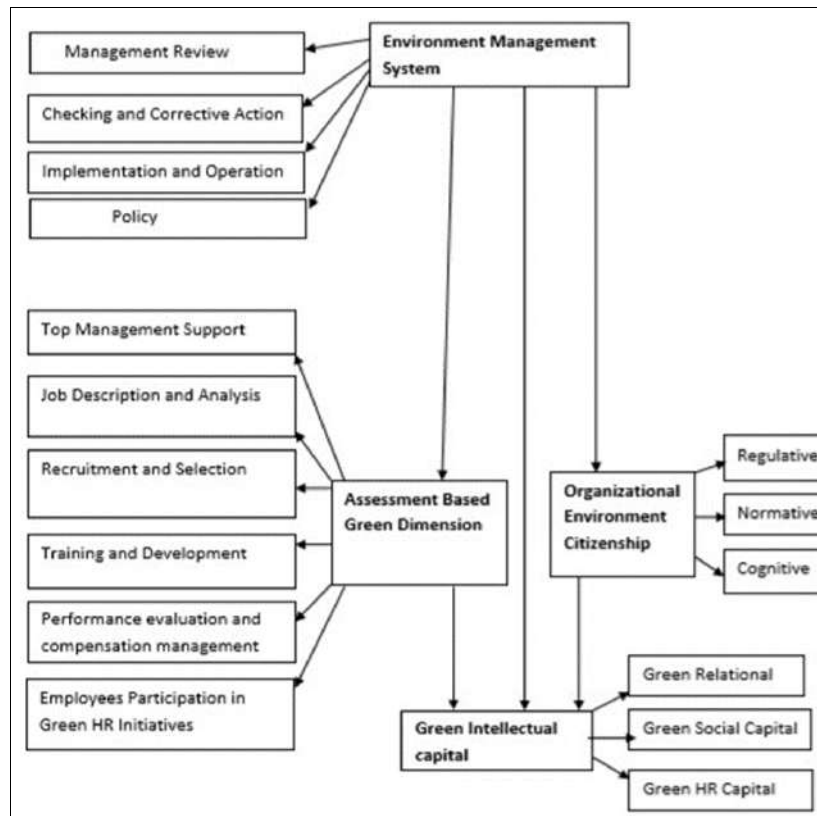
Environment Management System

Management Review

Checking and Corrective Action

Implementation and Operation

Policy

Top Management Support

Job Description and Analysis

Recruitment and Selection

Training and Development

Performance evaluation and compensation management

Employees Participation in Green HR Initiatives

Assessment Based Green Dimension

Organizational Environment Citizenship

Regulative

Normative

Cognitive

Green Intellectual capital

Green Relational

Green Social Capital

Green HR Capital